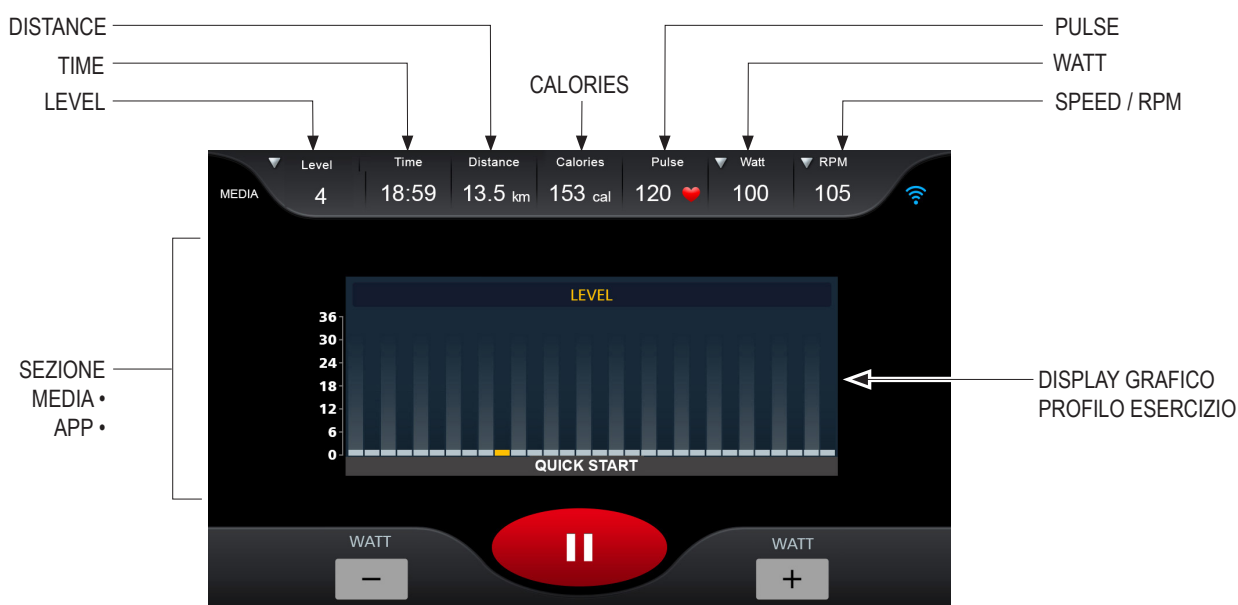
DISTANCE
TIME
LEVEL
CALORIES
PULSE
WATT
SPEED / RPM

Level 4
Time 18:59
Distance 13.5 km
Calories 153 cal
Pulse 120
Watt 100
RPM 105
MEDIA

LEVEL
36
30
24
18
12
6
0
QUICK START

SEZIONE MEDIA • APP •

DISPLAY GRAFICO PROFILO ESERCIZIO

WATT
−
WATT
+